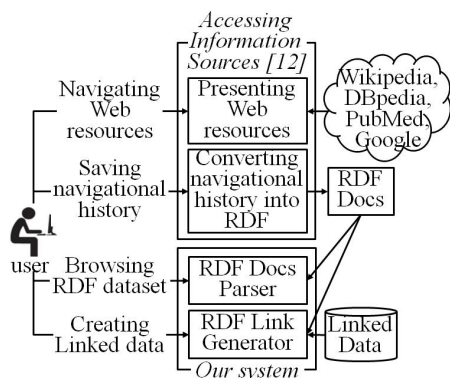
Accessing Information Sources [12]

Navigating Web resources

Presenting Web resources

Wikipedia, DBpedia, PubMed, Google

Saving navigational history

Converting navigational history into RDF

RDF Docs

user

Browsing RDF dataset

RDF Docs Parser

Creating Linked data

RDF Link Generator

Linked Data

Our system